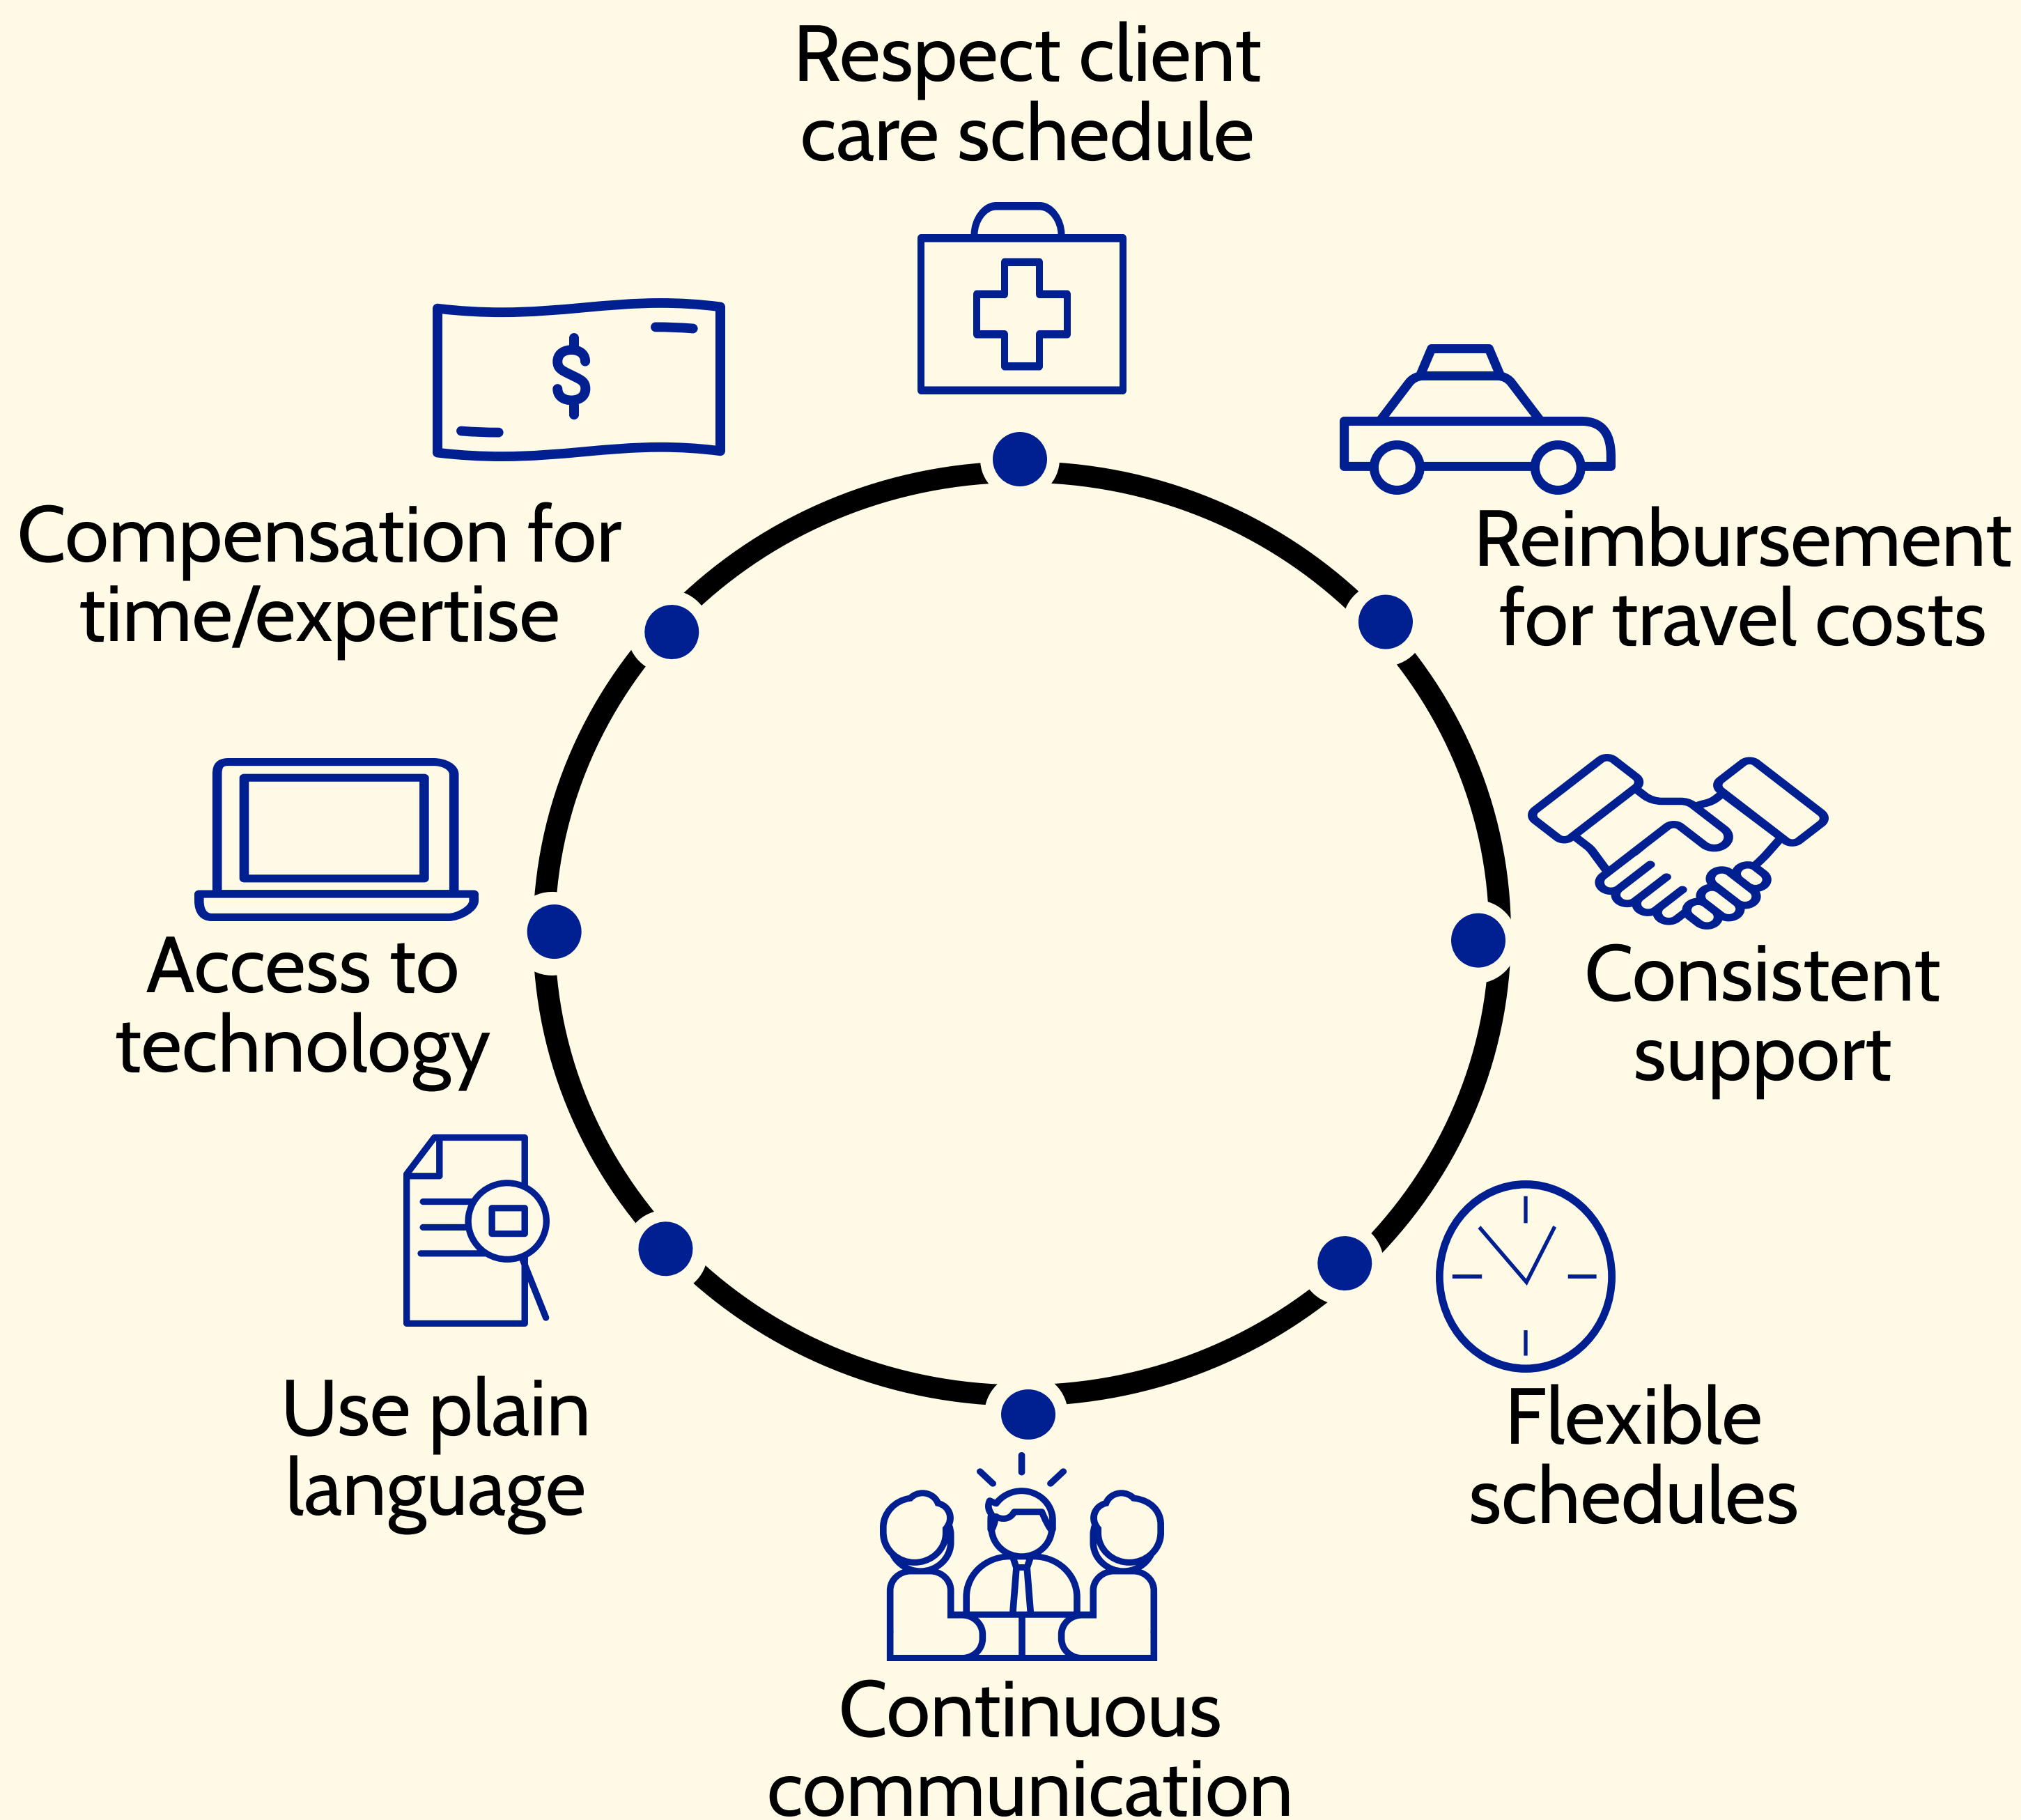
Respect client care schedule

Reimbursement for travel costs

Consistent support

Flexible schedules

Continuous communication

Use plain language

Access to technology

Compensation for time/expertise

$